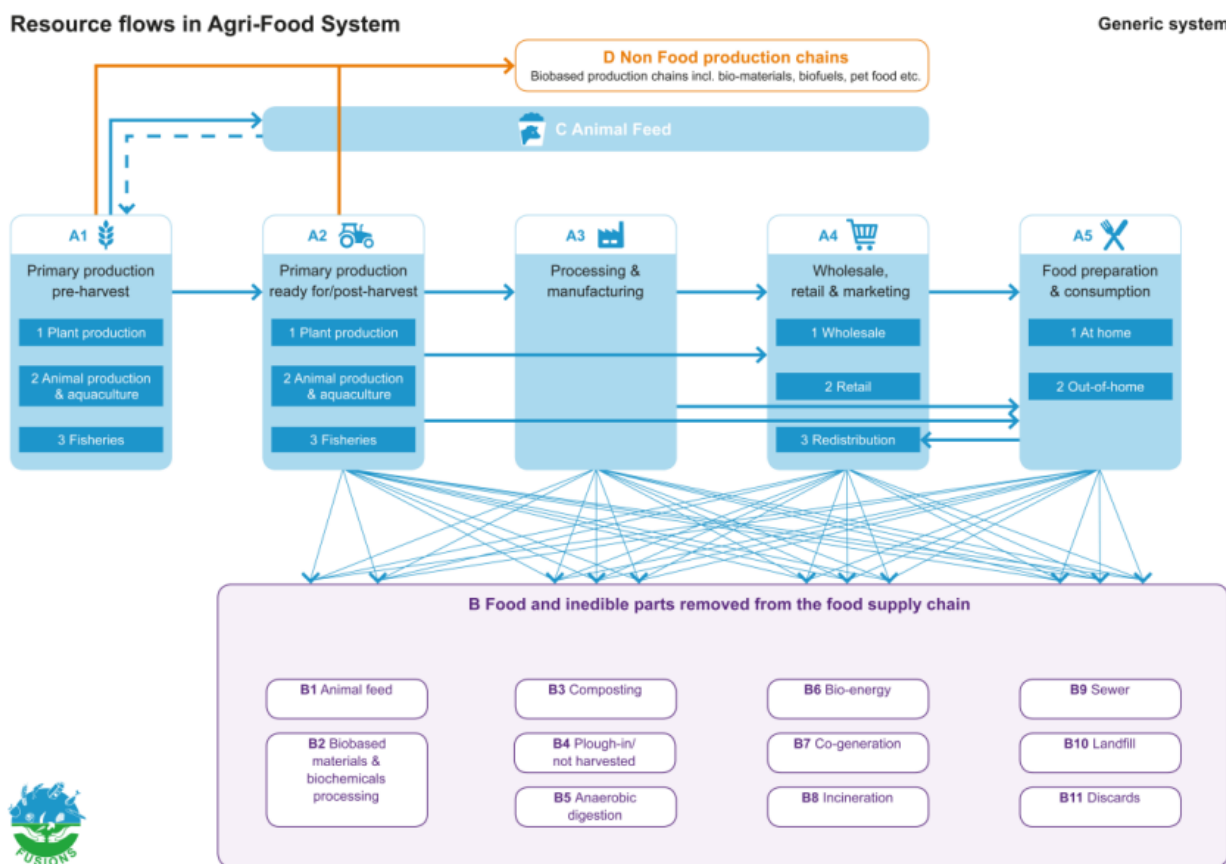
Resource flows in Agri-Food System

Generic system

D Non Food production chains
Biobased production chains incl. bio-materials, biofuels, pet food etc.

C Animal Feed

A1
Primary production pre-harvest
1 Plant production
2 Animal production & aquaculture
3 Fisheries

A2
Primary production ready for/post-harvest
1 Plant production
2 Animal production & aquaculture
3 Fisheries

A3
Processing & manufacturing

A4
Wholesale, retail & marketing
1 Wholesale
2 Retail
3 Redistribution

A5
Food preparation & consumption
1 At home
2 Out-of-home

B Food and inedible parts removed from the food supply chain

B1 Animal feed
B2 Biobased materials & biochemicals processing
B3 Composting
B4 Plough-in/ not harvested
B5 Anaerobic digestion
B6 Bio-energy
B7 Co-generation
B8 Incineration
B9 Sewer
B10 Landfill
B11 Discards

FUSIONS